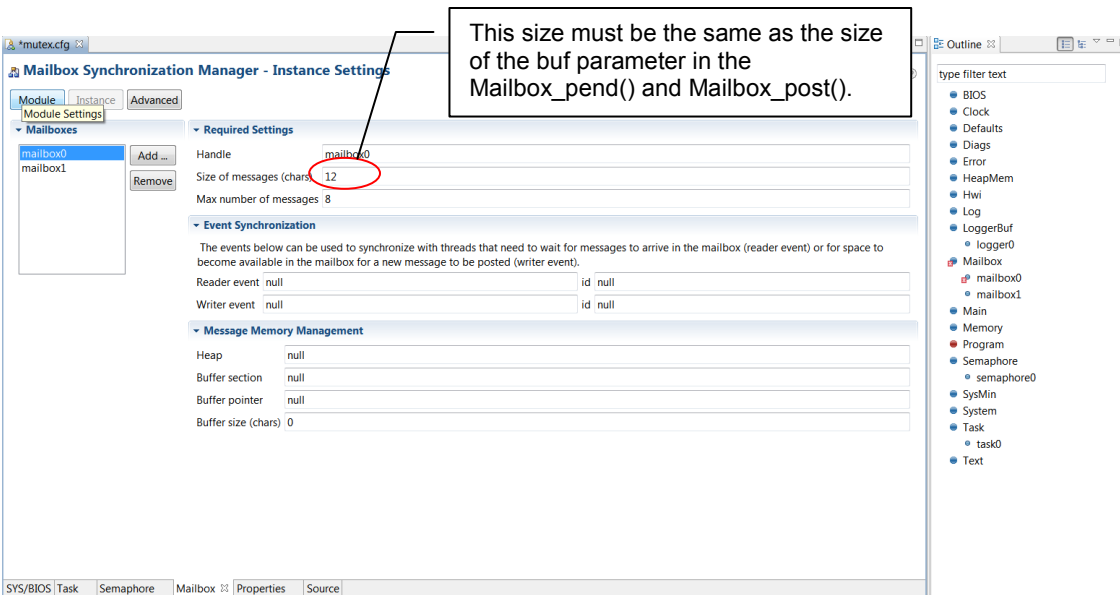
*mutex.cfg

Mailbox Synchronization Manager - Instance Settings

Module Instance Advanced

Module Settings

Mailboxes

mailbox0
mailbox1

Add ...

Remove

Required Settings

Handle mailbox0

Size of messages (chars) 12

Max number of messages 8

Event Synchronization

The events below can be used to synchronize with threads that need to wait for messages to arrive in the mailbox (reader event) or for space to become available in the mailbox for a new message to be posted (writer event).

Reader event null id null

Writer event null id null

Message Memory Management

Heap null

Buffer section null

Buffer pointer null

Buffer size (chars) 0

This size must be the same as the size of the buf parameter in the Mailbox_pend() and Mailbox_post().

Outline

type filter text

BIOS
Clock
Defaults
Diags
Error
HeapMem
Hwi
Log
LoggerBuf
logger0
Mailbox
mailbox0
mailbox1
Main
Memory
Program
Semaphore
semaphore0
SysMin
System
Task
task0
Text

SYS/BIOS Task Semaphore Mailbox Properties Source